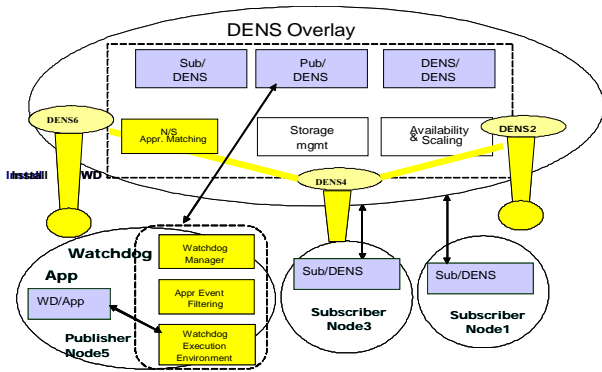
DENS Overlay

Sub/ DENS

Pub/ DENS

DENS/ DENS

DENS6

N/S Appr. Matching

Storage mgmt

Availability & Scaling

DENS2

Install WD

DENS4

Watchdog

App

WD/App

Watchdog Manager

Appr Event Filtering

Watchdog Execution Environment

Publisher Node5

Sub/DENS

Subscriber Node3

Sub/DENS

Subscriber Node1